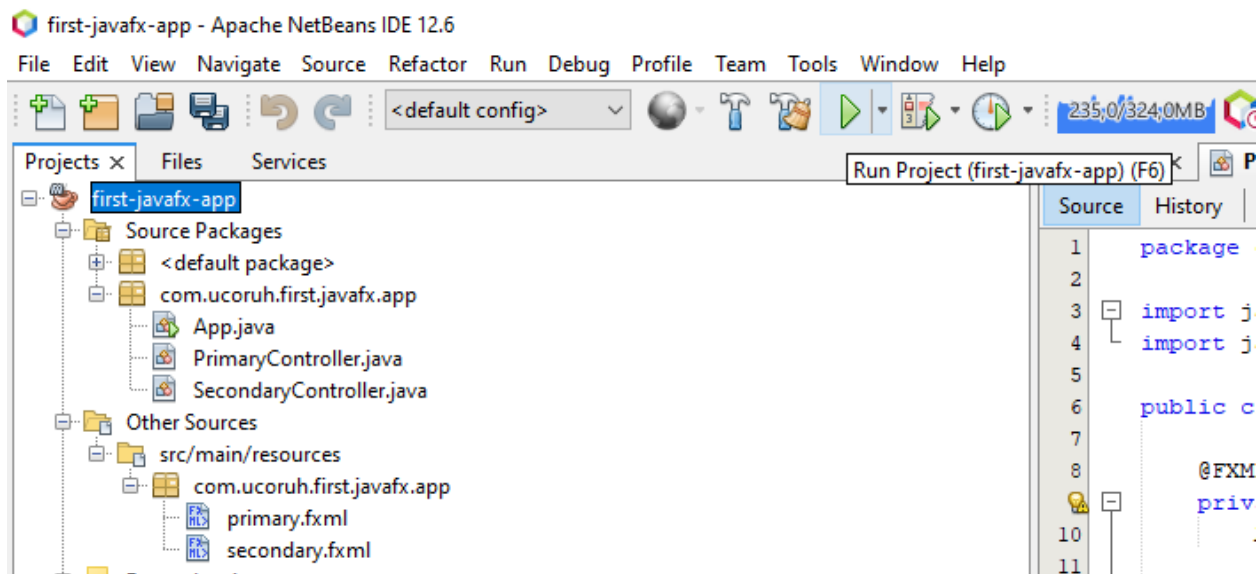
first-javafx-app - Apache NetBeans IDE 12.6

File Edit View Navigate Source Refactor Run Debug Profile Team Tools Window Help

<default config>

235,0/324,0MB

Projects × Files Services

Run Project (first-javafx-app) (F6)

first-javafx-app
Source Packages
<default package>
com.ucoruh.first.javafx.app
App.java
PrimaryController.java
SecondaryController.java
Other Sources
src/main/resources
com.ucoruh.first.javafx.app
primary.fxml
secondary.fxml

Source History

1 package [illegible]
2
3 import j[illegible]
4 import j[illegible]
5
6 public c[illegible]
7
8 @FXM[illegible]
9 priv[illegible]
10
11